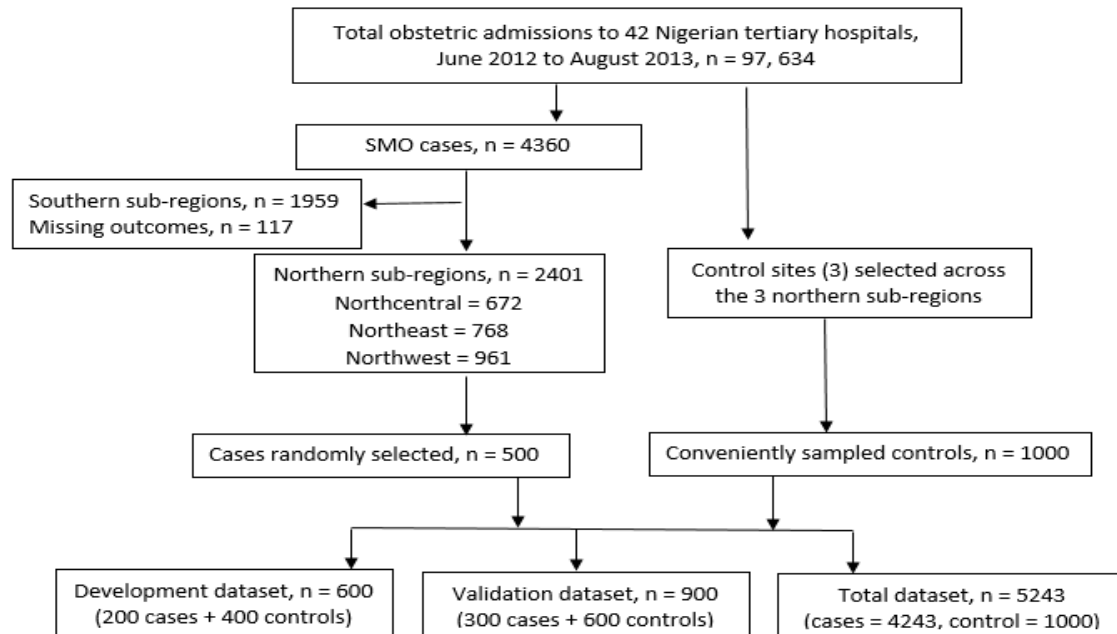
Total obstetric admissions to 42 Nigerian tertiary hospitals, June 2012 to August 2013, n = 97, 634

SMO cases, n = 4360

Southern sub-regions, n = 1959
Missing outcomes, n = 117

Northern sub-regions, n = 2401
Northcentral = 672
Northeast = 768
Northwest = 961

Control sites (3) selected across the 3 northern sub-regions

Cases randomly selected, n = 500

Conveniently sampled controls, n = 1000

Development dataset, n = 600
(200 cases + 400 controls)

Validation dataset, n = 900
(300 cases + 600 controls)

Total dataset, n = 5243
(cases = 4243, control = 1000)